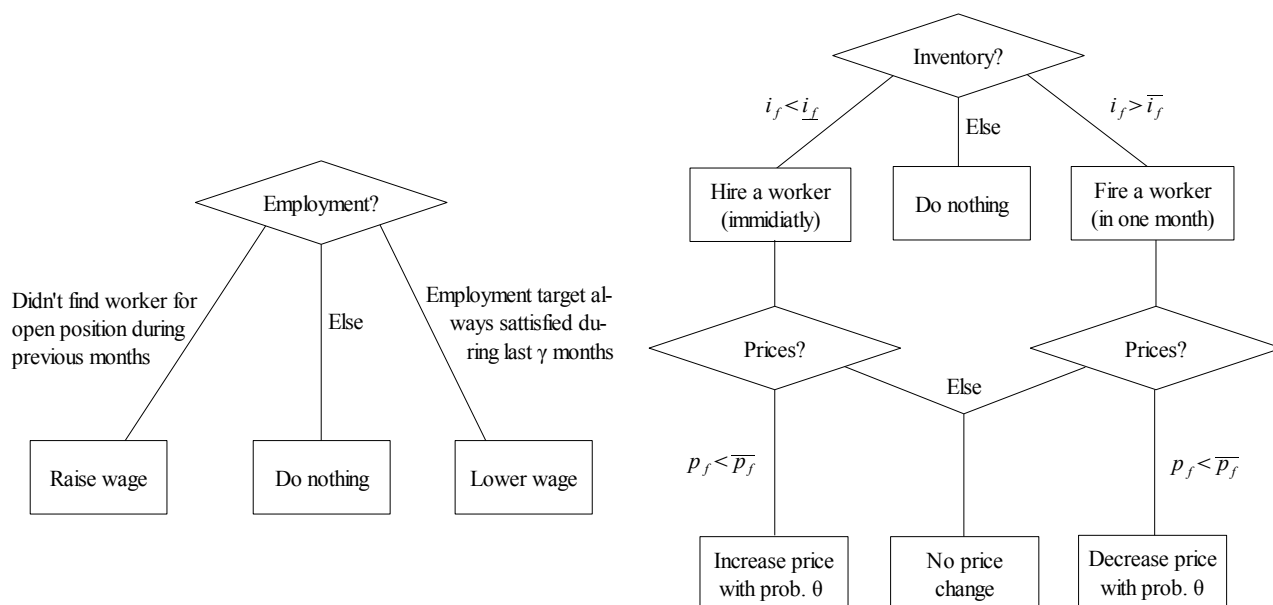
Employment?

Didn't find worker for open position during previous months

Else

Employment target always sattisfied during last γ months

Raise wage

Do nothing

Lower wage

Inventory?

$i_f < \underline{i_f}$

Else

$i_f > \overline{i_f}$

Hire a worker (immidiatly)

Do nothing

Fire a worker (in one month)

Prices?

Else

Prices?

$p_f < \overline{p_f}$

$p_f < \overline{p_f}$

Increase price with prob. θ

No price change

Decrease price with prob. θ